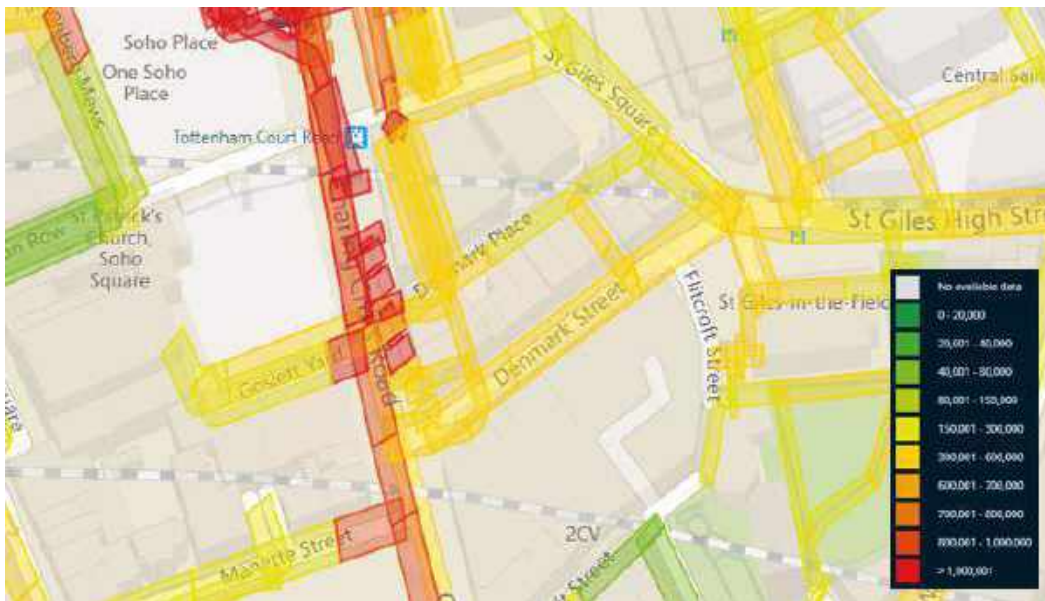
Soho Place

One Soho Place

Mews

Tottenham Court Road

St Giles Square

Central Sai

St Patrick's Church, Soho Square

n Row

St Giles High Str

Denmark Place

Denmark Street

Flitcroft Street

St Giles-in-the-Fiel

Goslett Yard

Road

2CV

Manette Street

Street

No available data
0 - 20,000
20,001 - 40,000
40,001 - 80,000
80,001 - 150,000
150,001 - 300,000
300,001 - 600,000
600,001 - 700,000
700,001 - 800,000
800,001 - 1,000,000
> 1,000,001